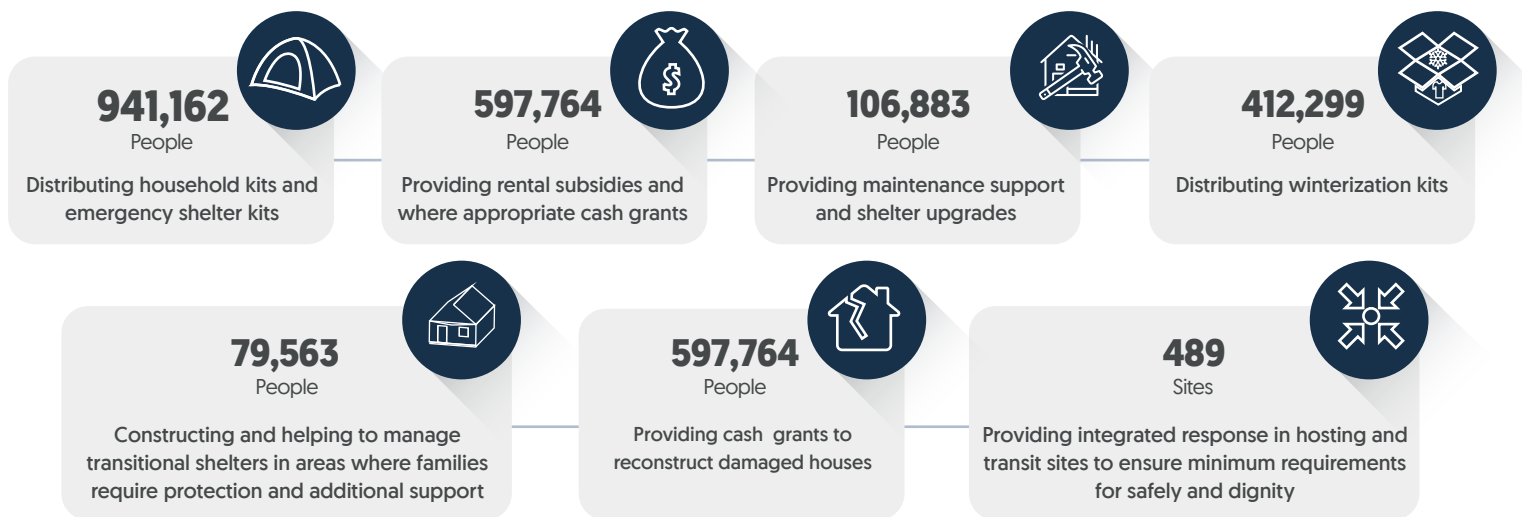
941,162
People
Distributing household kits and emergency shelter kits

597,764
People
Providing rental subsidies and where appropriate cash grants

106,883
People
Providing maintenance support and shelter upgrades

412,299
People
Distributing winterization kits

79,563
People
Constructing and helping to manage transitional shelters in areas where families require protection and additional support

597,764
People
Providing cash grants to reconstruct damaged houses

489
Sites
Providing integrated response in hosting and transit sites to ensure minimum requirements for safely and dignity